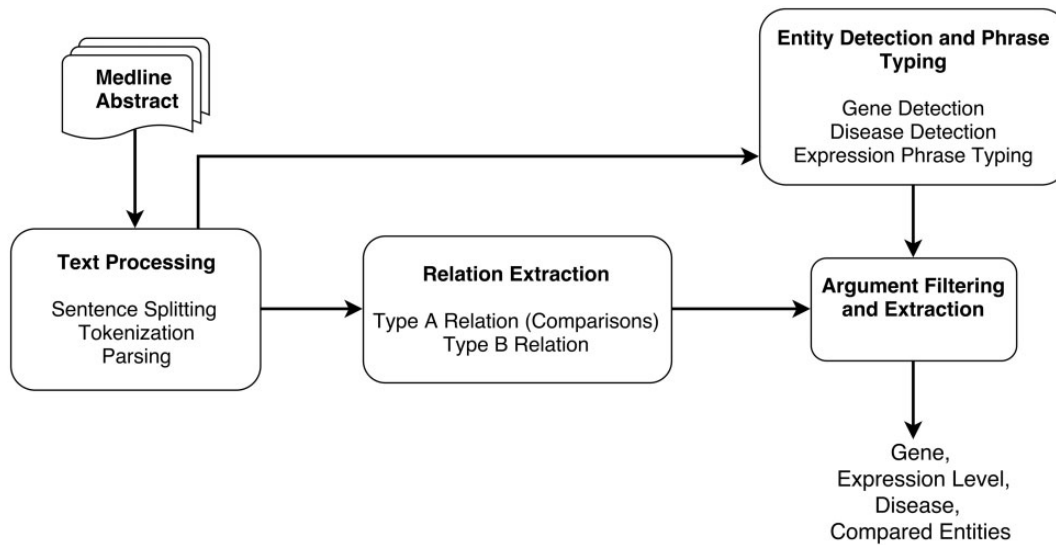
Medline Abstract

Entity Detection and Phrase Typing

Gene Detection
Disease Detection
Expression Phrase Typing

Text Processing

Sentence Splitting
Tokenization
Parsing

Relation Extraction

Type A Relation (Comparisons)
Type B Relation

Argument Filtering and Extraction

Gene,
Expression Level,
Disease,
Compared Entities